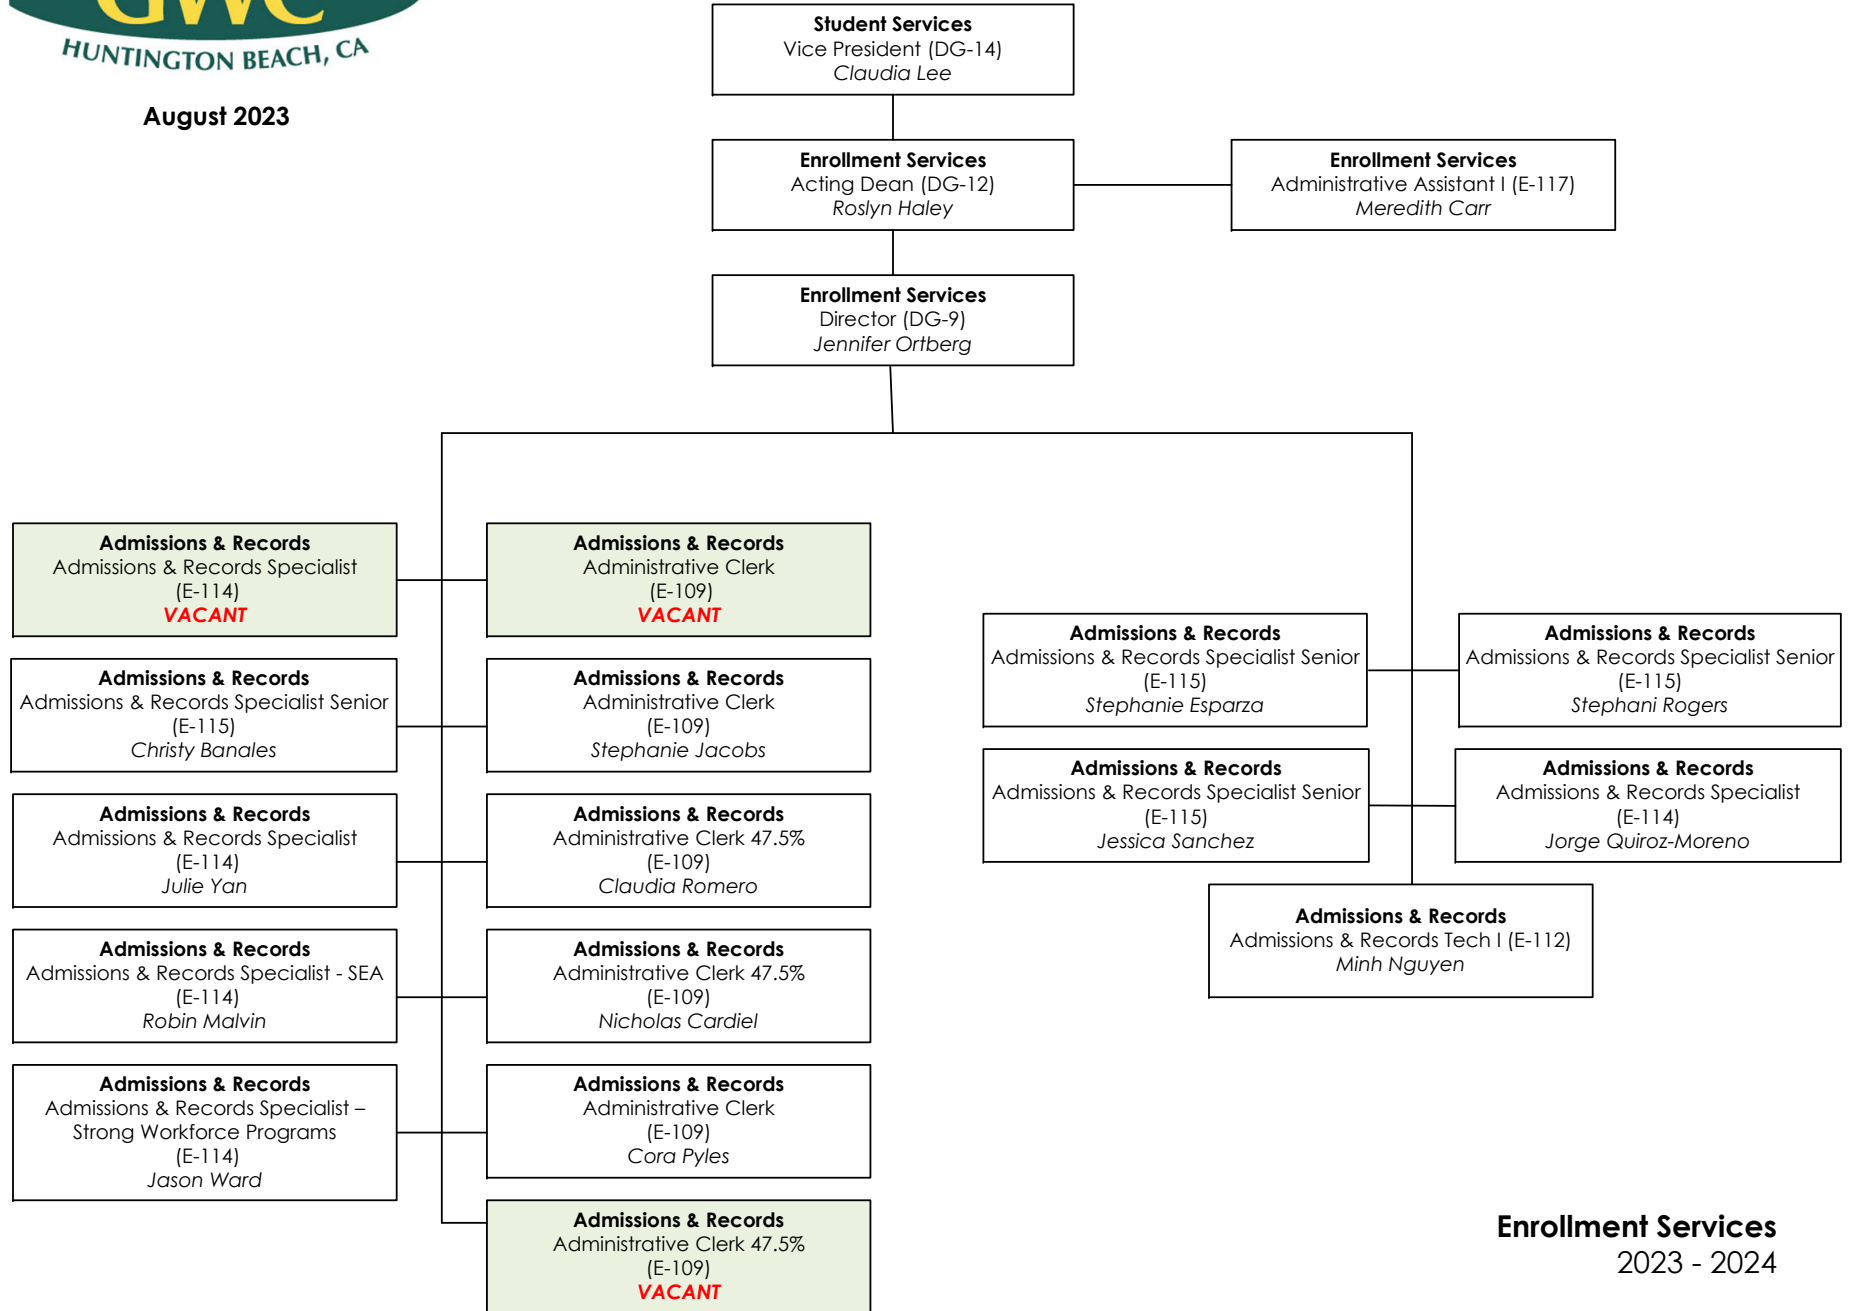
GWC
HUNTINGTON BEACH, CA

August 2023

Student Services
Vice President (DG-14)
Claudia Lee

Enrollment Services
Acting Dean (DG-12)
Roslyn Haley

Enrollment Services
Administrative Assistant I (E-117)
Meredith Carr

Enrollment Services
Director (DG-9)
Jennifer Ortberg

Admissions & Records
Admissions & Records Specialist
(E-114)
VACANT

Admissions & Records
Administrative Clerk
(E-109)
VACANT

Admissions & Records
Admissions & Records Specialist Senior
(E-115)
Christy Banales

Admissions & Records
Administrative Clerk
(E-109)
Stephanie Jacobs

Admissions & Records
Admissions & Records Specialist
(E-114)
Julie Yan

Admissions & Records
Administrative Clerk 47.5%
(E-109)
Claudia Romero

Admissions & Records
Admissions & Records Specialist - SEA
(E-114)
Robin Malvin

Admissions & Records
Administrative Clerk 47.5%
(E-109)
Nicholas Cardiel

Admissions & Records
Admissions & Records Specialist –
Strong Workforce Programs
(E-114)
Jason Ward

Admissions & Records
Administrative Clerk
(E-109)
Cora Pyles

Admissions & Records
Administrative Clerk 47.5%
(E-109)
VACANT

Admissions & Records
Admissions & Records Specialist Senior
(E-115)
Stephanie Esparza

Admissions & Records
Admissions & Records Specialist Senior
(E-115)
Stephani Rogers

Admissions & Records
Admissions & Records Specialist Senior
(E-115)
Jessica Sanchez

Admissions & Records
Admissions & Records Specialist
(E-114)
Jorge Quiroz-Moreno

Admissions & Records
Admissions & Records Tech I (E-112)
Minh Nguyen

Enrollment Services
2023 - 2024